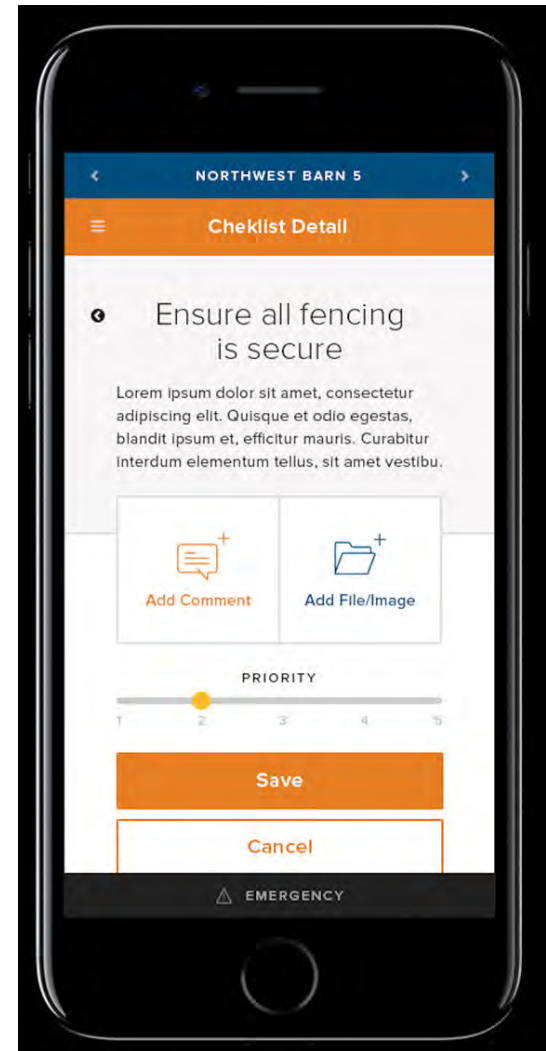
NORTHWEST BARN 5

Cheklist Detail

Ensure all fencing is secure

Lorem ipsum dolor sit amet, consectetur adipiscing elit. Quisque et odio egestas, blandit ipsum et, efficitur mauris. Curabitur interdum elementum tellus, sit amet vestibu.

Add Comment

Add File/Image

PRIORITY

1 2 3 4 5

Save

Cancel

EMERGENCY